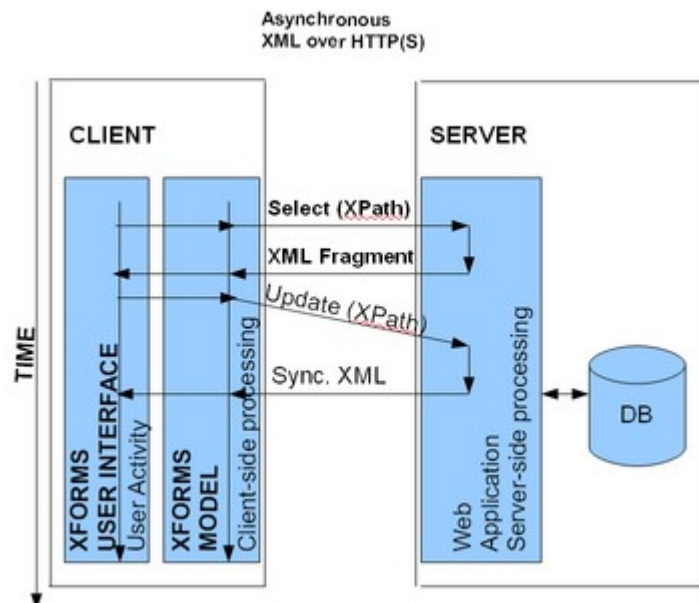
Asynchronous
XML over HTTP(S)

TIME

CLIENT

XFORMS
USER INTERFACE
User Activity

XFORMS
MODEL
Client-side processing

Select (XPath)

XML Fragment

Update (XPath)

Sync. XML

SERVER

Web
Application
Server-side processing

DB